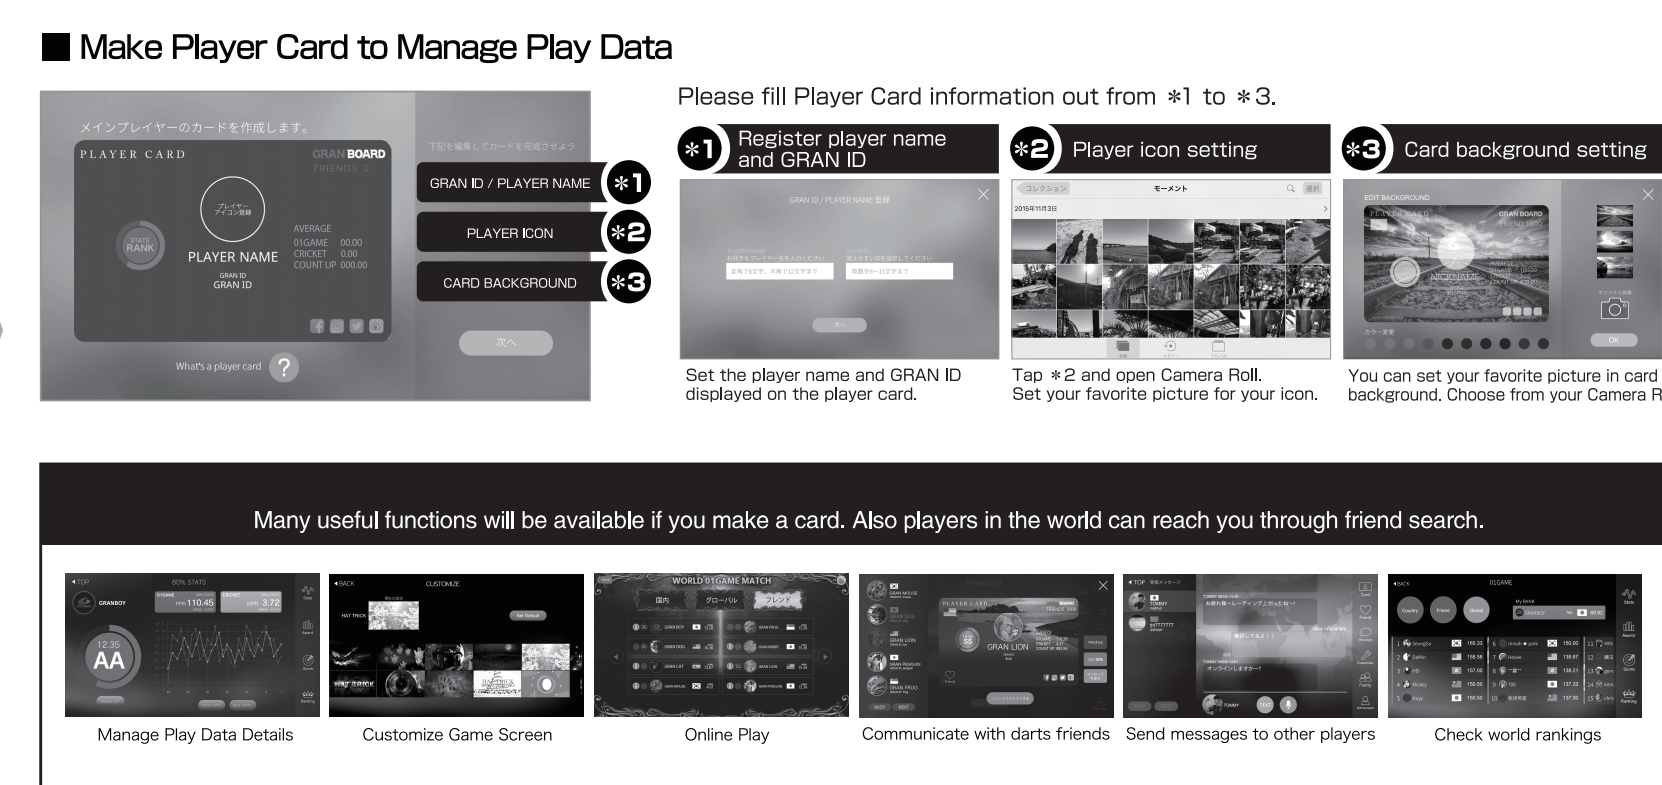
Make Player Card to Manage Play Data

メインプレイヤーのカードを作成します。

PLAYER CARD

GRAN BOARD
FRIENDS 0

プレイヤーアイコン登録

STATS RANK

PLAYER NAME
GRAN ID
GRAN ID

AVERAGE
01GAME 00.00
CRICKET 0.00
COUNT UP 000.00

What's a player card ?

下記を編集してカードを完成させよう

GRAN ID / PLAYER NAME ＊1

PLAYER ICON ＊2

CARD BACKGROUND ＊3

次へ

Please fill Player Card information out from ＊1 to ＊3.

＊1 Register player name and GRAN ID

＊2 Player icon setting

＊3 Card background setting

GRAN ID / PLAYER NAME 登録

次へ

コレクション モーメント 選択
2015年11月3日

EDIT BACKGROUND
NICKNAME
カラー変更
OK

Set the player name and GRAN ID displayed on the player card.

Tap ＊2 and open Camera Roll. Set your favorite picture for your icon.

You can set your favorite picture in card background. Choose from your Camera R

Many useful functions will be available if you make a card. Also players in the world can reach you through friend search.

TOP GRANBOY 80% STATS 01GAME 110.45 CRICKET 3.72 12.35 AA

BACK CUSTOMIZE HAT TRICK Set Default

WORLD 01GAME MATCH 国内 グローバル フレンド

PLAYER CARD GRAN LION

TOP TOMMY

BACK 01GAME Country Friend Global

Manage Play Data Details

Customize Game Screen

Online Play

Communicate with darts friends

Send messages to other players

Check world rankings